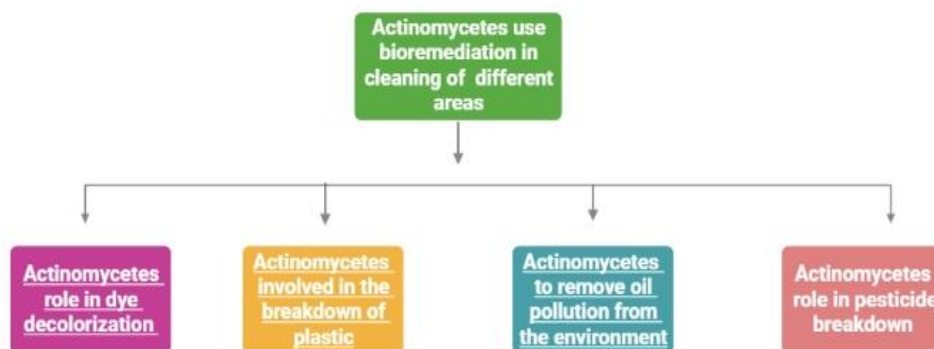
Actinomycetes use bioremediation in cleaning of different areas

Actinomycetes role in dye decolorization

Actinomycetes involved in the breakdown of plastic

Actinomycetes to remove oil pollution from the environment

Actinomycetes role in pesticide breakdown